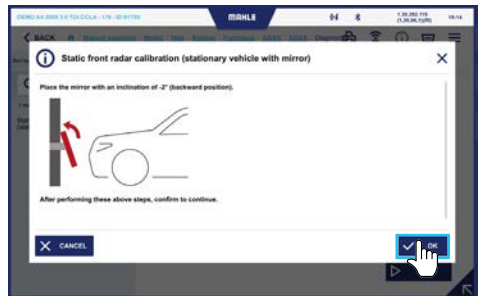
DEMO A4 2005 2.0 TDI C/CLA - 170 - ID 81700
MAHLE
1.30.282.110 (1.30.26.1)(0)
16:14
BACK
Static front radar calibration (stationary vehicle with mirror)
Place the mirror with an inclination of -2° (backward position).
After performing these above steps, confirm to continue.
CANCEL
OK